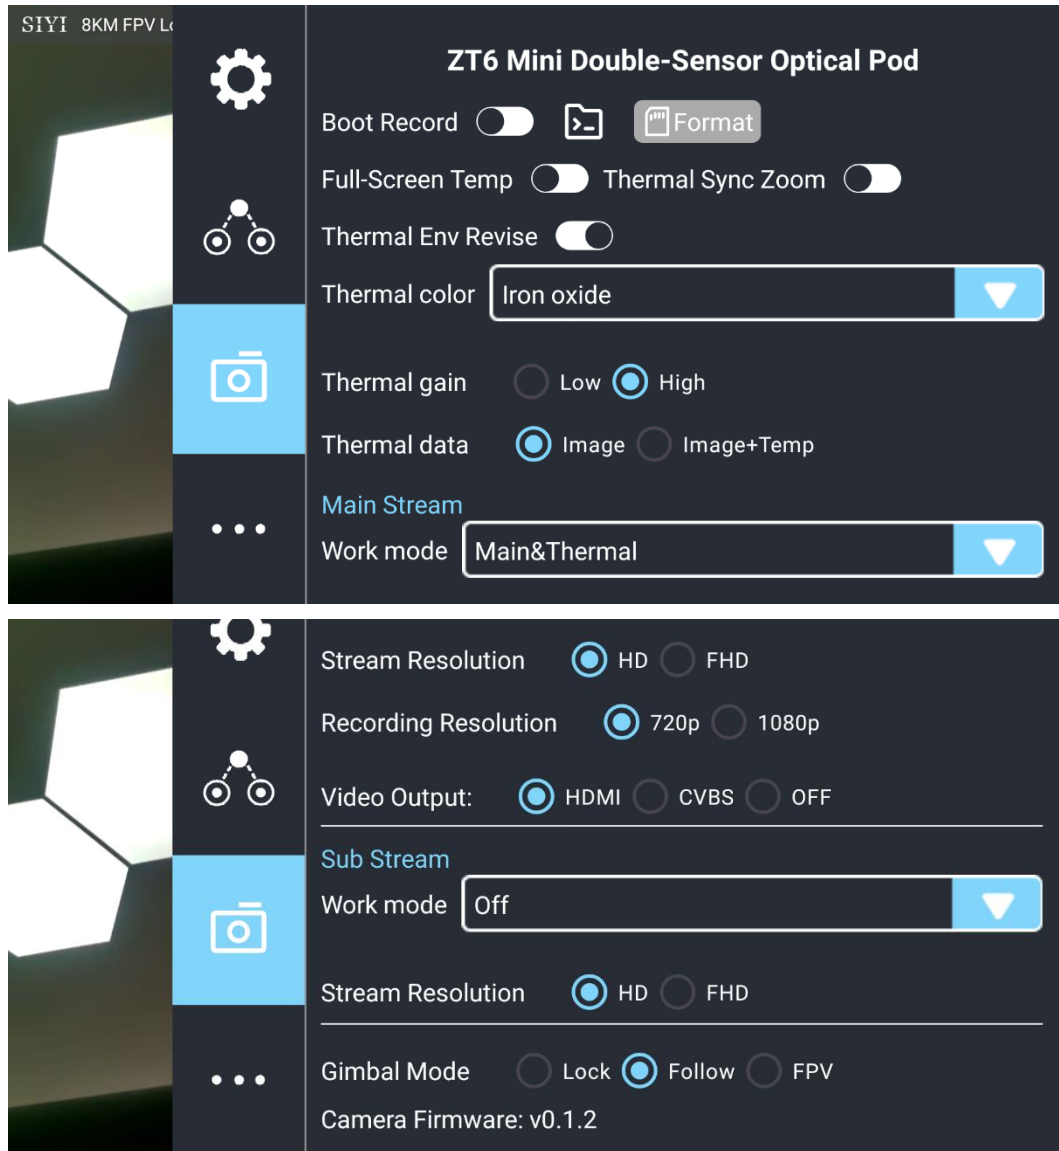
SIYI 8KM FPV L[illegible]

ZT6 Mini Double-Sensor Optical Pod

Boot Record Format

Full-Screen Temp Thermal Sync Zoom

Thermal Env Revise

Thermal color Iron oxide

Thermal gain Low High

Thermal data Image Image+Temp

Main Stream

Work mode Main&Thermal

Stream Resolution HD FHD

Recording Resolution 720p 1080p

Video Output: HDMI CVBS OFF

Sub Stream

Work mode Off

Stream Resolution HD FHD

Gimbal Mode Lock Follow FPV

Camera Firmware: v0.1.2